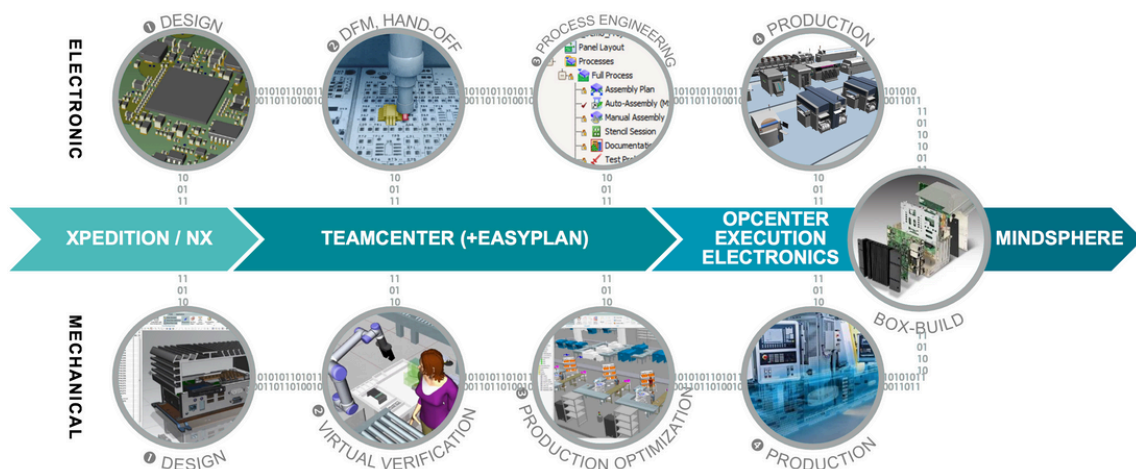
ELECTRONIC

1 DESIGN

2 DFM, HAND-OFF

3 PROCESS ENGINEERING

Panel Layout
Processes
Full Process
Assembly Plan
Auto-Assembly (M
Manual Assembly
Stencil Session
Documentation
Test Pro

4 PRODUCTION

XPEDITION / NX

TEAMCENTER (+EASYPLAN)

OPCENTER EXECUTION ELECTRONICS

MINDSPHERE

BOX-BUILD

MECHANICAL

1 DESIGN

2 VIRTUAL VERIFICATION

3 PRODUCTION OPTIMIZATION

4 PRODUCTION